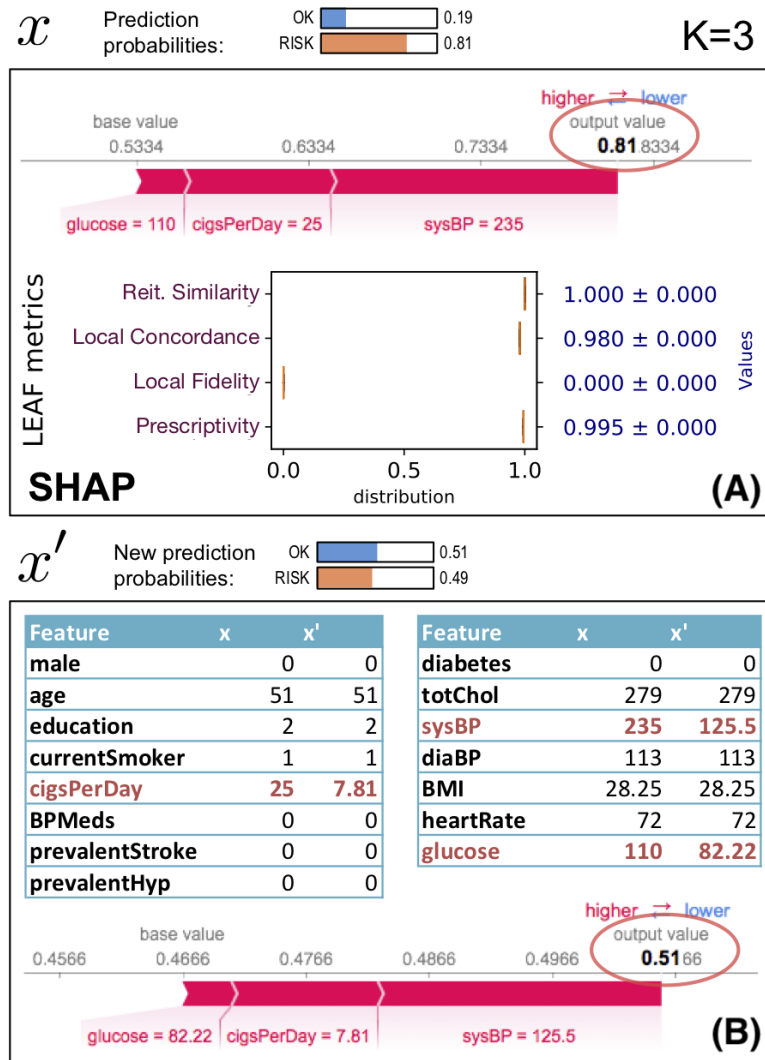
$x$ Prediction probabilities:
OK 0.19
RISK 0.81

K=3

higher ⇄ lower
base value
output value
0.5334 0.6334 0.7334 0.81 8334

glucose = 110 cigsPerDay = 25 sysBP = 235

LEAF metrics
Reit. Similarity 1.000 ± 0.000
Local Concordance 0.980 ± 0.000
Local Fidelity 0.000 ± 0.000
Prescriptivity 0.995 ± 0.000
Values
0.0 0.5 1.0
distribution

SHAP
(A)

$x'$ New prediction probabilities:
OK 0.51
RISK 0.49

| Feature | x | x' |
|---|---|---|
| male | 0 | 0 |
| age | 51 | 51 |
| education | 2 | 2 |
| currentSmoker | 1 | 1 |
| cigsPerDay | 25 | 7.81 |
| BPMeds | 0 | 0 |
| prevalentStroke | 0 | 0 |
| prevalentHyp | 0 | 0 |

| Feature | x | x' |
|---|---|---|
| diabetes | 0 | 0 |
| totChol | 279 | 279 |
| sysBP | 235 | 125.5 |
| diaBP | 113 | 113 |
| BMI | 28.25 | 28.25 |
| heartRate | 72 | 72 |
| glucose | 110 | 82.22 |

higher ⇄ lower
base value
output value
0.4566 0.4666 0.4766 0.4866 0.4966 0.51 66

glucose = 82.22 cigsPerDay = 7.81 sysBP = 125.5

(B)